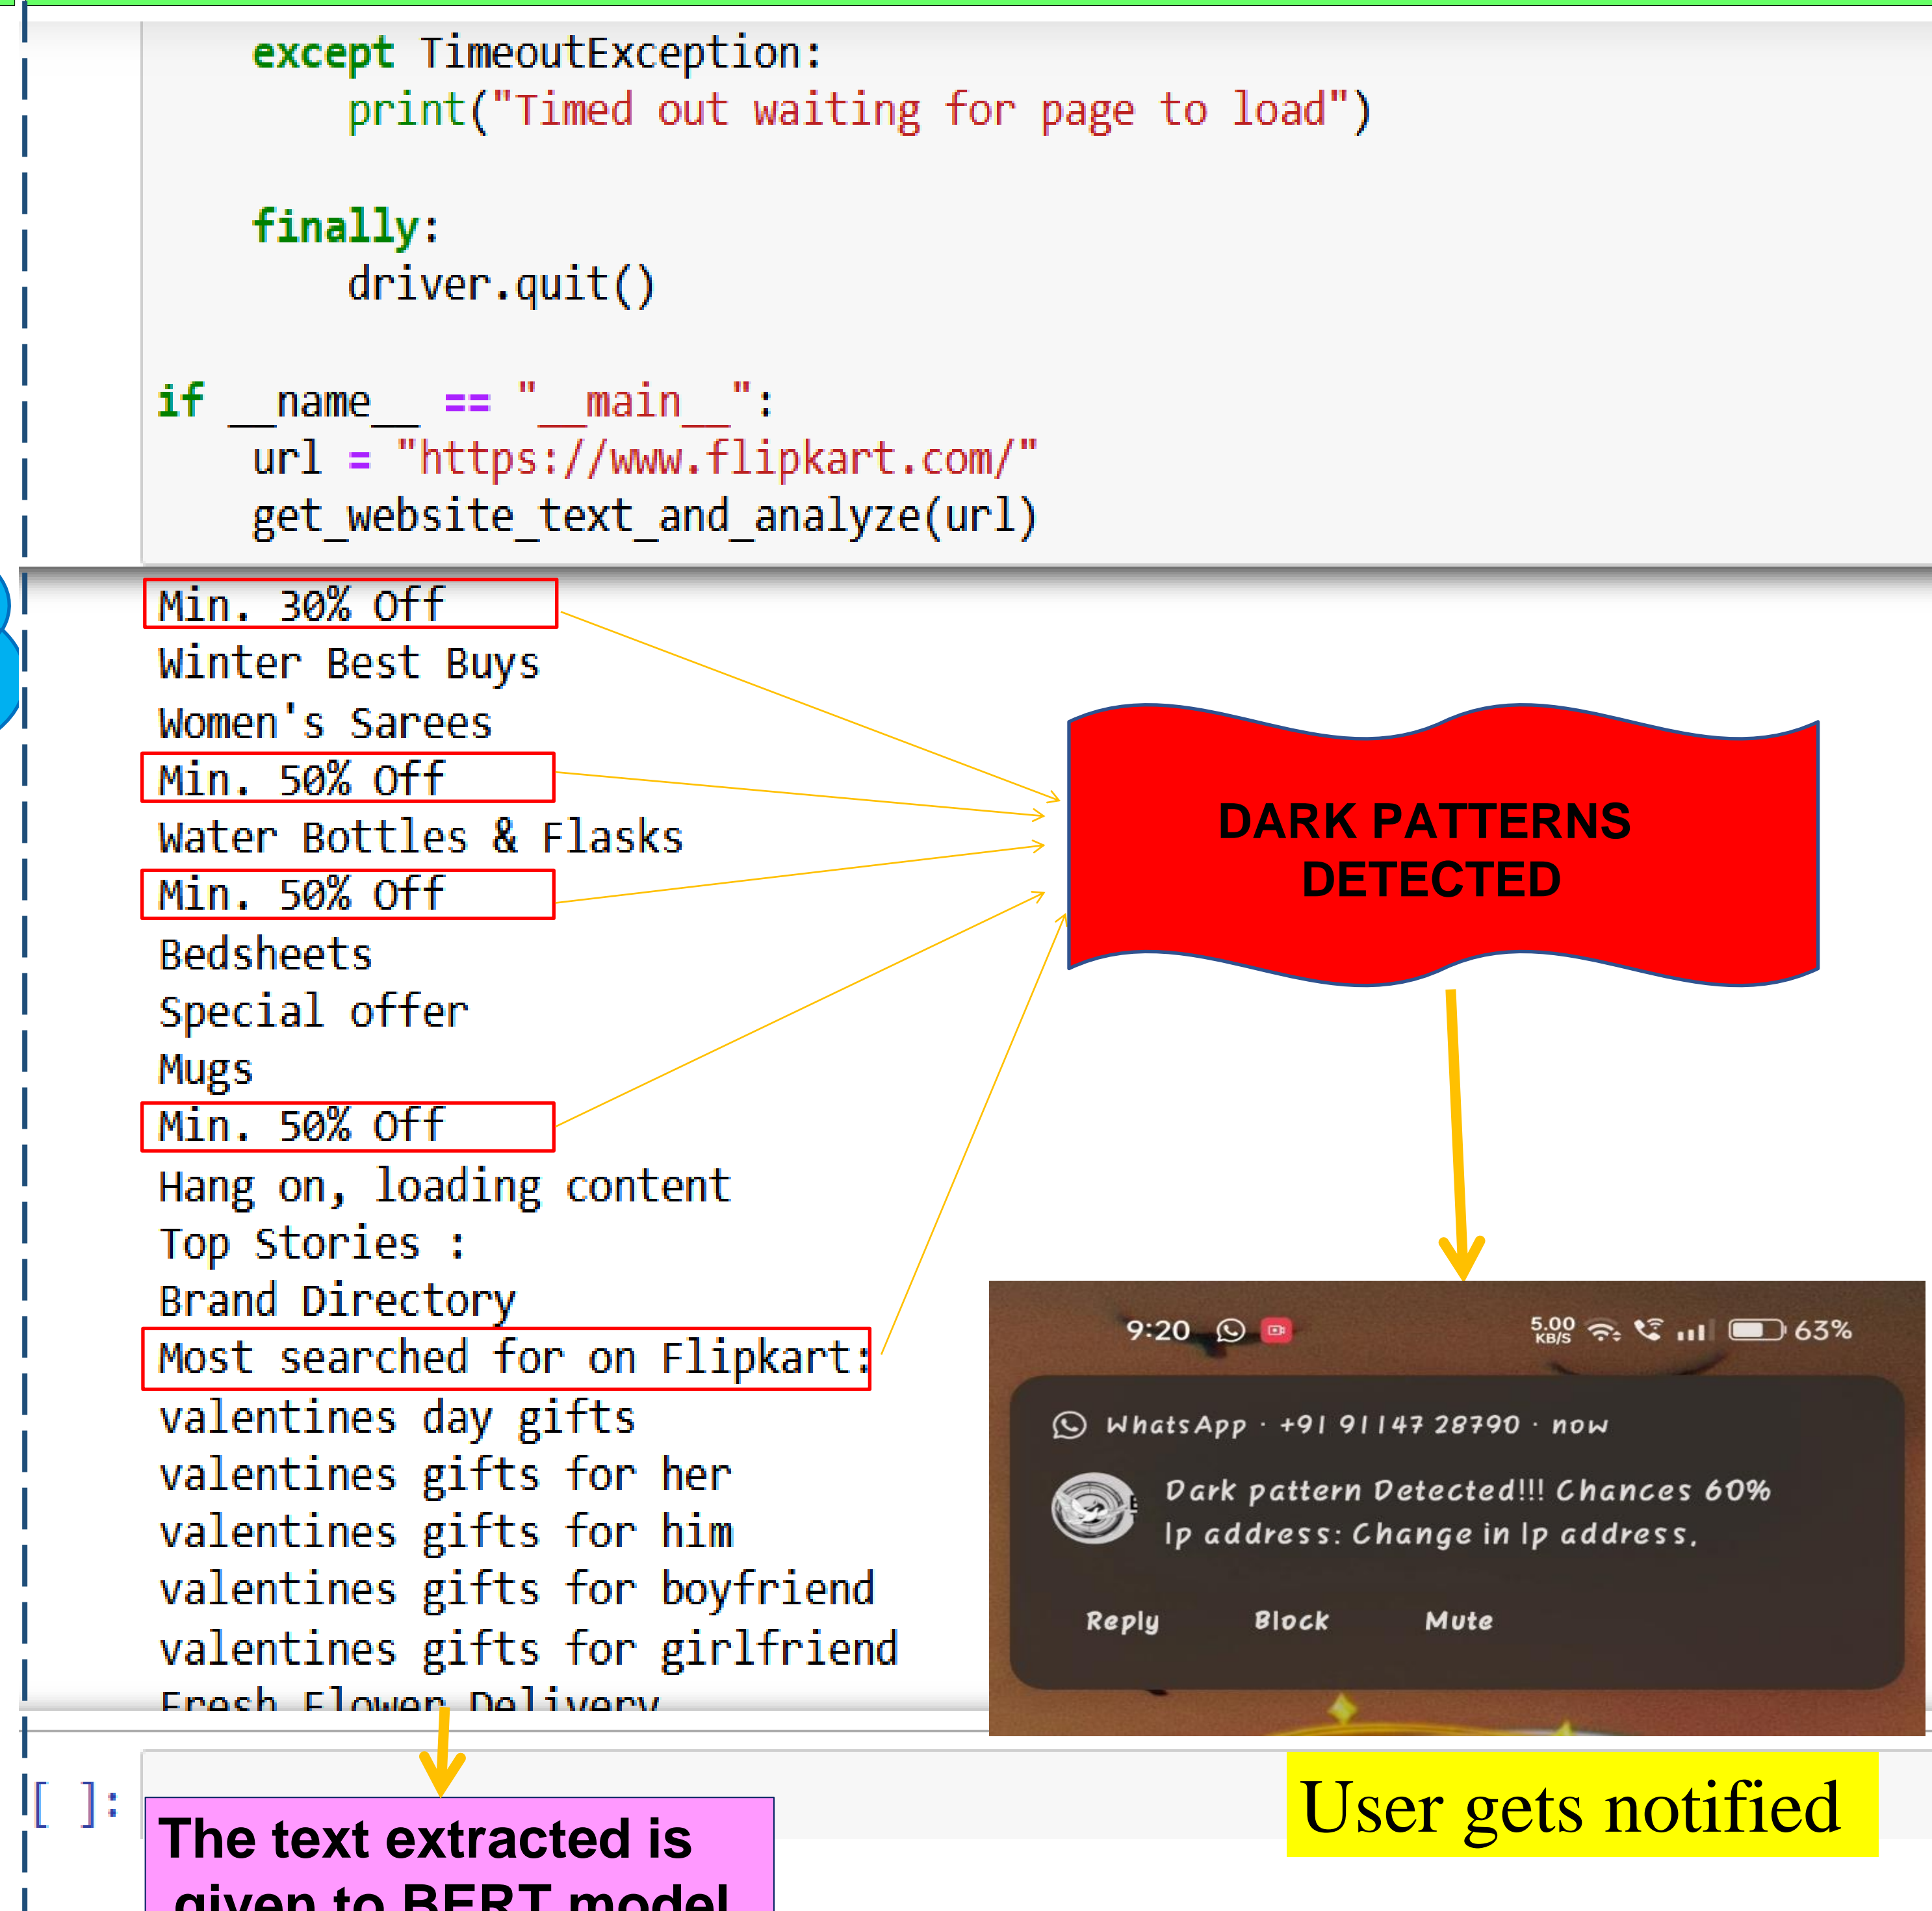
except TimeoutException:
        print("Timed out waiting for page to load")

    finally:
        driver.quit()

if __name__ == "__main__":
    url = "https://www.flipkart.com/"
    get_website_text_and_analyze(url)

Min. 30% Off
Winter Best Buys
Women's Sarees
Min. 50% Off
Water Bottles & Flasks
Min. 50% Off
Bedsheets
Special offer
Mugs
Min. 50% Off
Hang on, loading content
Top Stories :
Brand Directory
Most searched for on Flipkart:
valentines day gifts
valentines gifts for her
valentines gifts for him
valentines gifts for boyfriend
valentines gifts for girlfriend
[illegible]

DARK PATTERNS DETECTED

9:20 5.00 KB/S 63%

WhatsApp · +91 91147 28790 · now

Dark pattern Detected!!! Chances 60%
Ip address: Change in Ip address.

Reply Block Mute

[ ]:

The text extracted is given to BERT model

User gets notified